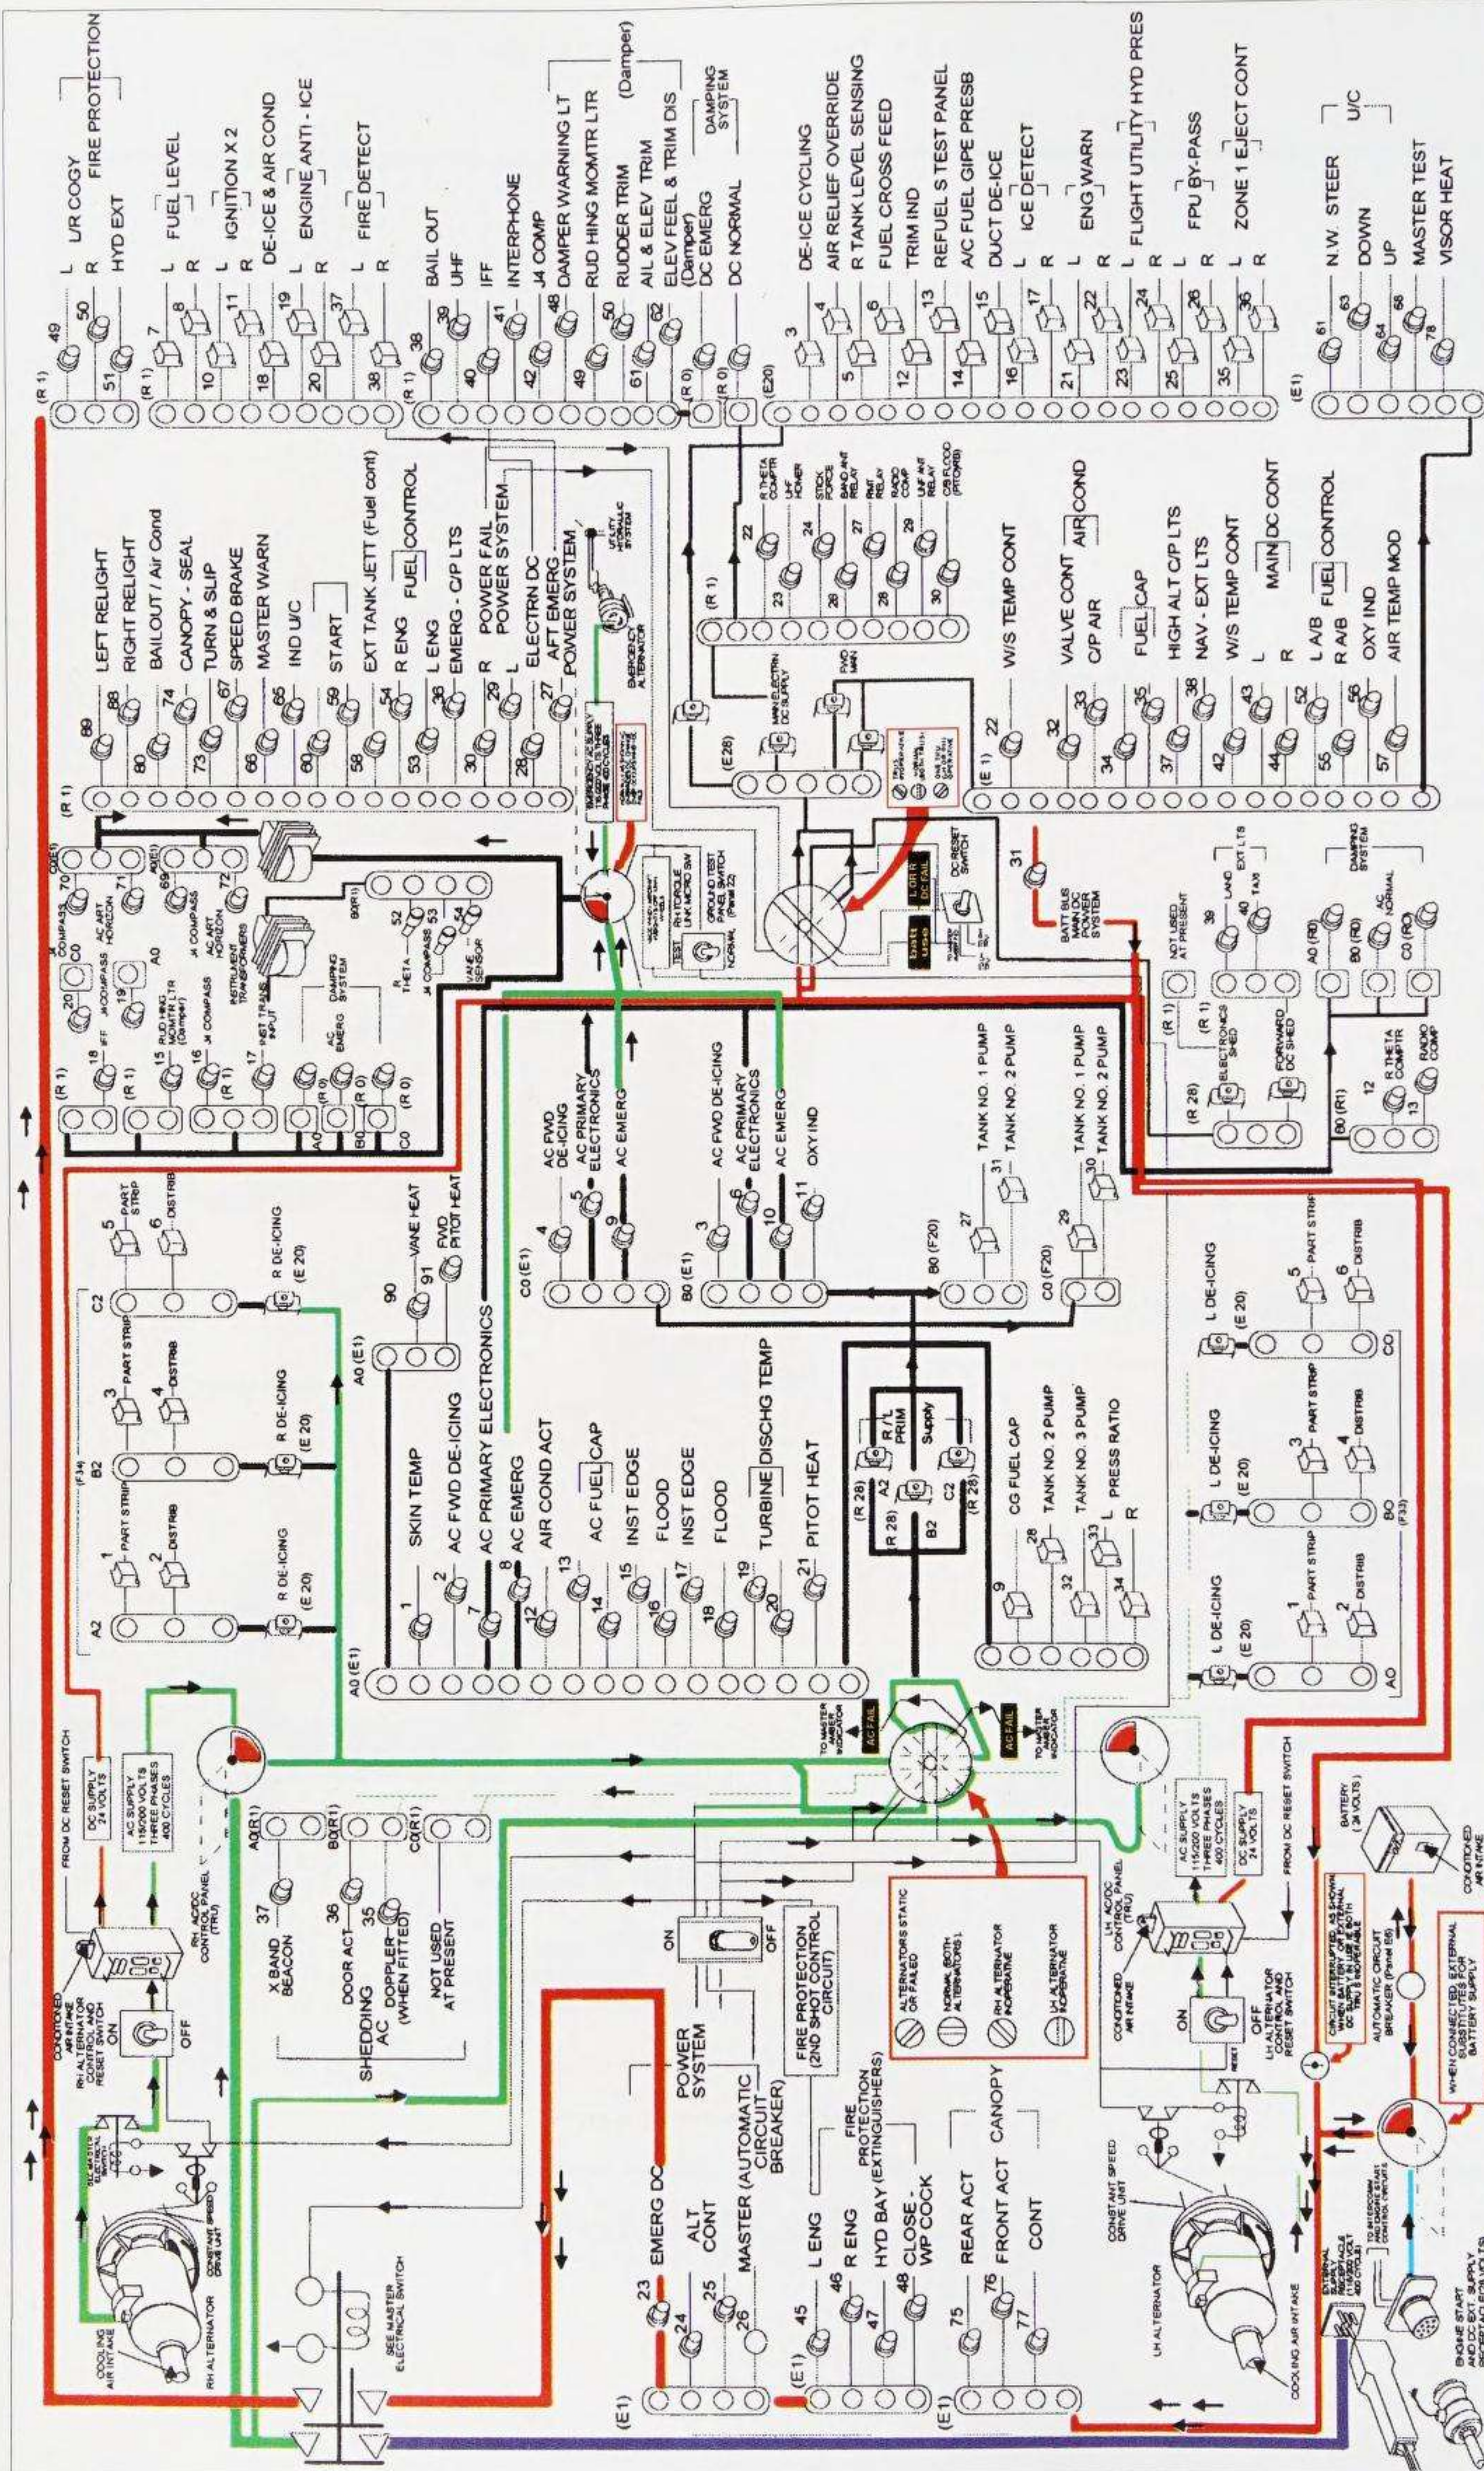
(R 1)
49 L U/R COGY
50 R FIRE PROTECTION
51 HYD EXT
(R 1)
7 L FUEL LEVEL
8 R
10 L IGNITION X 2
11 R
18 DE-ICE & AIR COND
19 L ENGINE ANTI - ICE
20 R
37 L FIRE DETECT
38 R
(R 1)
38 BAIL OUT
39 UHF
40 IFF
41 INTERPHONE
42 J4 COMP
48 DAMPER WARNING LT
49 RUD HING MOMTR LTR
50 RUDDER TRIM (Damper)
61 AIL & ELEV TRIM
62 ELEV FEEL & TRIM DIS (Damper)
(R 0) DC EMERG DAMPING SYSTEM
(R 0) DC NORMAL
(E20)
3 DE-ICE CYCLING
4 AIR RELIEF OVERRIDE
5 R TANK LEVEL SENSING
6 FUEL CROSS FEED
12 TRIM IND
13 REFUEL S TEST PANEL
14 A/C FUEL GIPE PRESB
15 DUCT DE-ICE
16 L ICE DETECT
17 R
21 L ENG WARN
22 R
23 L FLIGHT UTILITY HYD PRES
24 R
25 L FPU BY-PASS
26 R
35 L ZONE 1 EJECT CONT
36 R
(E1)
61 N.W. STEER
63 DOWN U/C
64 UP
68 MASTER TEST
78 VISOR HEAT
(R 1)
89 LEFT RELIGHT
88 RIGHT RELIGHT
80 BAILOUT / Air Cond
74 CANOPY - SEAL
73 TURN & SLIP
67 SPEED BRAKE
66 MASTER WARN
65 IND U/C
60
59 START
58 EXT TANK JETT (Fuel cont)
54 R ENG FUEL CONTROL
53 L ENG
36 EMERG - C/P LTS
30 R POWER FAIL
29 POWER SYSTEM
28 L ELECTRN DC
27 AFT EMERG - POWER SYSTEM
(R 1)
22 R THETA COMPTR
23 UHF HOMER
24 STICK FORCE
26 GROUND INT RELAY
27 RMT RELAY
28 RADIO COMP
29 UHF ANT RELAY
30 C/B FLOOD (RTOWRB)
(E 28)
(E 1)
22 W/S TEMP CONT
32 VALVE CONT AIR COND
33 C/P AIR
34 FUEL CAP
35
37 HIGH ALT C/P LTS
38 NAV - EXT LTS
42 W/S TEMP CONT
43 L MAIN DC CONT
44 R
52 L A/B FUEL CONTROL
55 R A/B
56 OXY IND
57 AIR TEMP MOD
C0(E1) 70 AC ART HORIZON
71
A0(E1) 69 J4 COMPASS
72
B0(R1)
52 R THETA
53 COMPASS
54 VANE SENSOR
J4 COMPASS AC ART HORIZON
INSTRUMENT TRANSFORMERS
(R 1) 18 IFF
20 J4 COMPASS
19
(R 1) 15 RUD HING MONITR LTR (Damper)
(R 1) 16 J4 COMPASS
(R 1) 17 INST TRANS INPUT
(R 0) AC EMERG DAMPING SYSTEM
(R 0)
(R 0)
A0 B0 C0
31
BATT BUS MAIN DC POWER SYSTEM
TEST
GROUND TEST FINAL SWITCH
NORMAL
RH TORQUE LINK MICRO SW
EMERGENCY FLOOD
L DIR R DC FAIL
DC RESET SWITCH
(R 1) NOT USED AT PRESENT
39 LAND
40 TAXI EXT LTS
(R 1) ELECTRONICS SHED
FORWARD DC SHED
A0 (R0)
B0 (R0) DAMPING SYSTEM
C0 (R0) AC NORMAL
(R 28)
12 R THETA COMPTR
13 RADIO COMP
B0 (R1)
C0 (E1)
4 AC FWD DE-ICING
5 AC PRIMARY ELECTRONICS
9 AC EMERG
B0 (E1)
3 AC FWD DE-ICING
6 AC PRIMARY ELECTRONICS
10 AC EMERG
11 OXY IND
B0 (F20)
27 TANK NO. 1 PUMP
31 TANK NO. 2 PUMP
C0 (F20)
29 TANK NO. 1 PUMP
30 TANK NO. 2 PUMP
C2
5 PART STRIP
6 DISTRIB
R DE-ICING (E 20)
B2 (F34)
3 PART STRIP
4 DISTRIB
R DE-ICING (E 20)
A2
1 PART STRIP
2 DISTRIB
R DE-ICING (E 20)
A0 (E1)
90 VANE HEAT
91 FWD PITOT HEAT
AC PRIMARY ELECTRONICS
1 SKIN TEMP
2 AC FWD DE-ICING
7 AC PRIMARY ELECTRONICS
8 AC EMERG
12 AIR COND ACT
13 AC FUEL CAP
14 INST EDGE
15 FLOOD
16 INST EDGE
17 FLOOD
18
19 TURBINE DISCHG TEMP
20
21 PITOT HEAT
A0 (E1)
(R 28) R/L PRIM Supply
A2 B2 C2
(R 28)
9 CG FUEL CAP
28 TANK NO. 2 PUMP
32 TANK NO. 3 PUMP
33 L PRESS RATIO
34 R
L DE-ICING (E 20)
5 PART STRIP
6 DISTRIB
C0
L DE-ICING (E 20)
3 PART STRIP
4 DISTRIB
B0 (F33)
L DE-ICING (E 20)
1 PART STRIP
2 DISTRIB
A0
FROM DC RESET SWITCH
DC SUPPLY 24 VOLTS
AC SUPPLY 115/200 VOLTS THREE PHASES 400 CYCLES
TO MASTER AMBER WARNING
AC FAIL
AC FAIL
TO MASTER AMBER INDICATOR
A0(R1) 37 X BAND BEACON
B0(R1) 36 DOOR ACT
35 DOPPLER (WHEN FITTED)
C0(R1) NOT USED AT PRESENT
AC SHEDDING
ON
OFF
FIRE PROTECTION (2ND SHOT CONTROL CIRCUIT)
ALTERNATORS STATIC OR FAILED
NORMAL (BOTH ALTERNATORS)
RH ALTERNATOR INOPERATIVE
LH ALTERNATOR INOPERATIVE
AC SUPPLY 115/200 VOLTS THREE PHASES 400 CYCLES
DC SUPPLY 24 VOLTS
FROM DC RESET SWITCH
BATTERY (24 VOLTS)
CONDITIONED AIR INTAKE
RH AC/DC CONTROL PANEL
LH AC/DC CONTROL PANEL
CONDITIONED AIR INTAKE
RH ALTERNATOR CONTROL AND RESET SWITCH
ON OFF
CONSTANT SPEED DRIVE UNIT
RH ALTERNATOR
COOLING AIR INTAKE
SEE MASTER ELECTRICAL SWITCH
(E1)
23 EMERG DC
24
25 ALT CONT POWER SYSTEM
26 MASTER (AUTOMATIC CIRCUIT BREAKER)
(E1)
45 L ENG FIRE PROTECTION
46 R ENG
47 HYD BAY (EXTINGUISHERS)
48 CLOSE - WP COCK
(E1)
75 REAR ACT CANOPY
76 FRONT ACT
77 CONT
ON OFF
LH ALTERNATOR CONTROL AND RESET SWITCH
AUTOMATIC CIRCUIT BREAKER (Panel 56)
WHEN CONNECTED, EXTERNAL SUBSTITUTES FOR BATTERY SUPPLY
CONSTANT SPEED DRIVE UNIT
LH ALTERNATOR
COOLING AIR INTAKE
EXTERNAL SUPPLY RECEPTACLE
ENGINE START AND EXT SUPPLY